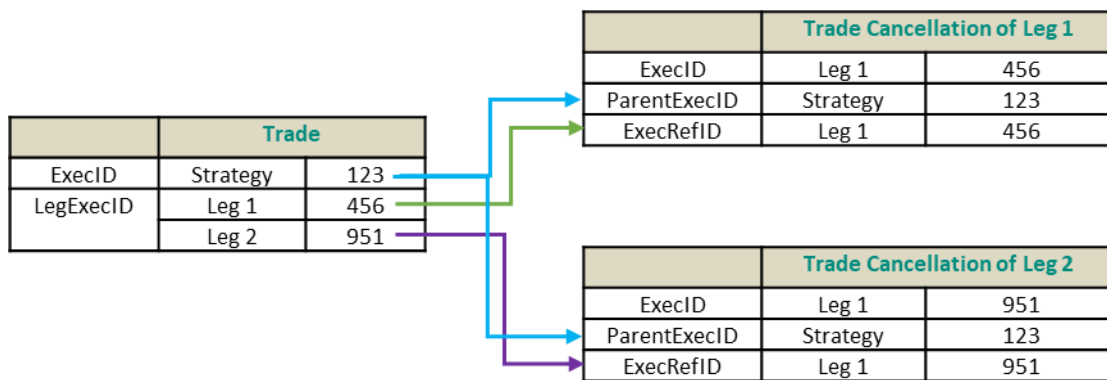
| | Trade | |
|---|---|---|
| ExecID | Strategy | 123 |
| LegExecID | Leg 1 | 456 |
| | Leg 2 | 951 |

| | Trade Cancellation of Leg 1 | |
|---|---|---|
| ExecID | Leg 1 | 456 |
| ParentExecID | Strategy | 123 |
| ExecRefID | Leg 1 | 456 |

| | Trade Cancellation of Leg 2 | |
|---|---|---|
| ExecID | Leg 1 | 951 |
| ParentExecID | Strategy | 123 |
| ExecRefID | Leg 1 | 951 |